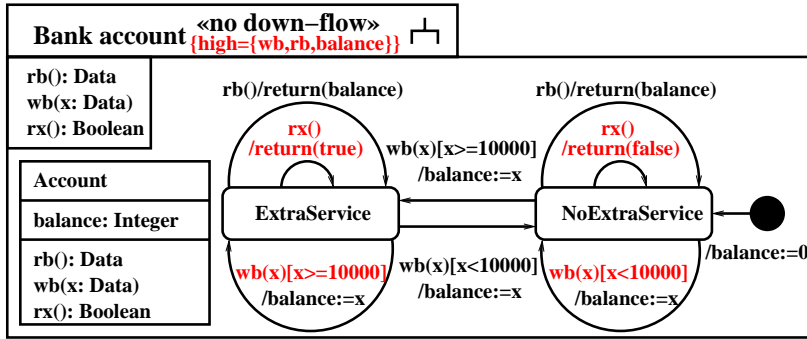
Bank account «no down–flow» {high={wb,rb,balance}}

rb(): Data
wb(x: Data)
rx(): Boolean

Account

balance: Integer

rb(): Data
wb(x: Data)
rx(): Boolean

rb()/return(balance)

rx()
/return(true)

wb(x)[x>=10000]
/balance:=x

rb()/return(balance)

rx()
/return(false)

ExtraService

NoExtraService

/balance:=0

wb(x)[x>=10000]
/balance:=x

wb(x)[x<10000]
/balance:=x

wb(x)[x<10000]
/balance:=x